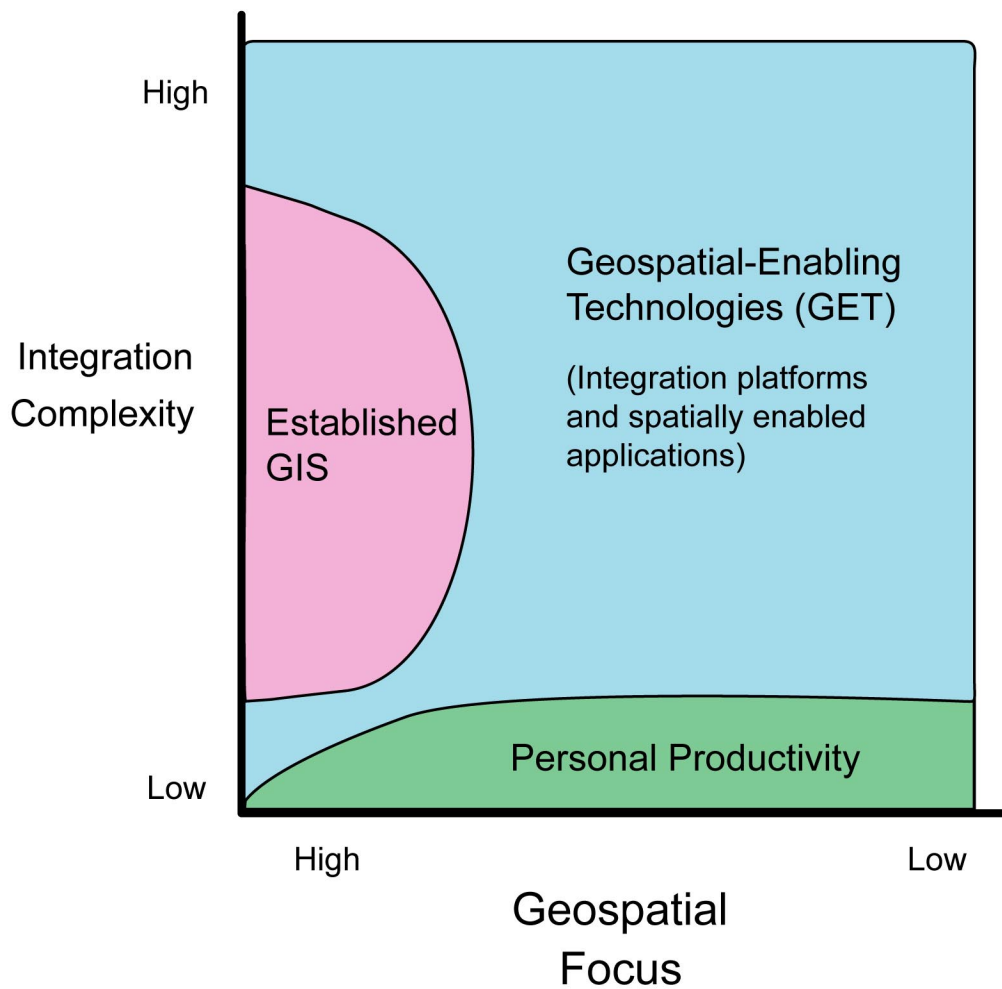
High

Integration Complexity

Low

Established GIS

Geospatial-Enabling Technologies (GET)

(Integration platforms and spatially enabled applications)

Personal Productivity

High

Low

Geospatial Focus